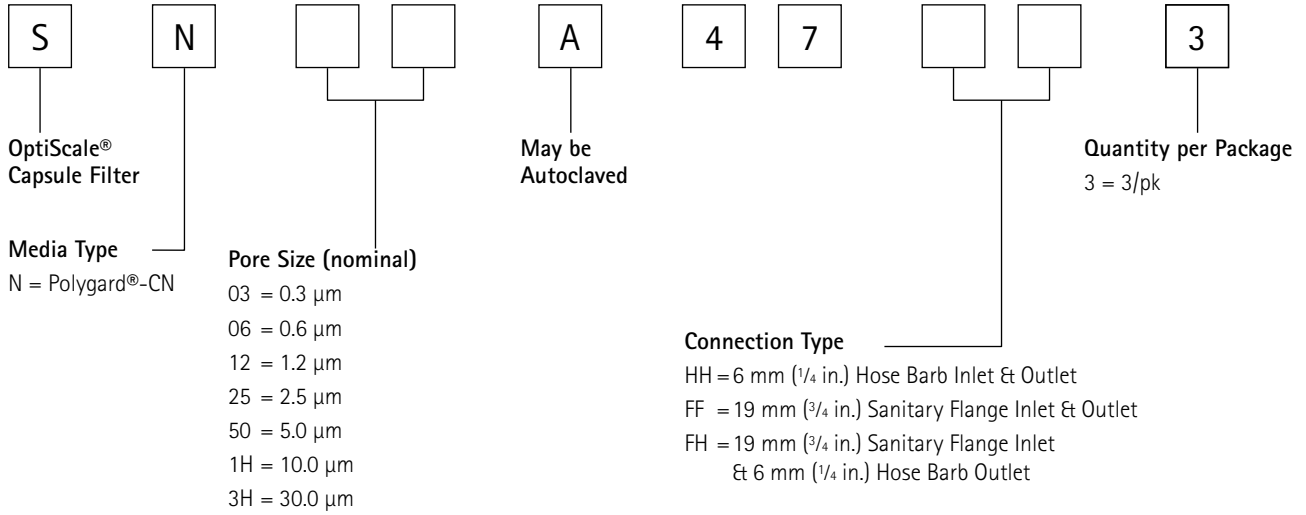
S N A 4 7 3

OptiScale®
Capsule Filter

May be
Autoclaved

Quantity per Package
3 = 3/pk

Media Type
N = Polygard®-CN

Pore Size (nominal)
03 = 0.3 µm
06 = 0.6 µm
12 = 1.2 µm
25 = 2.5 µm
50 = 5.0 µm
1H = 10.0 µm
3H = 30.0 µm

Connection Type
HH = 6 mm (1/4 in.) Hose Barb Inlet & Outlet
FF = 19 mm (3/4 in.) Sanitary Flange Inlet & Outlet
FH = 19 mm (3/4 in.) Sanitary Flange Inlet & 6 mm (1/4 in.) Hose Barb Outlet